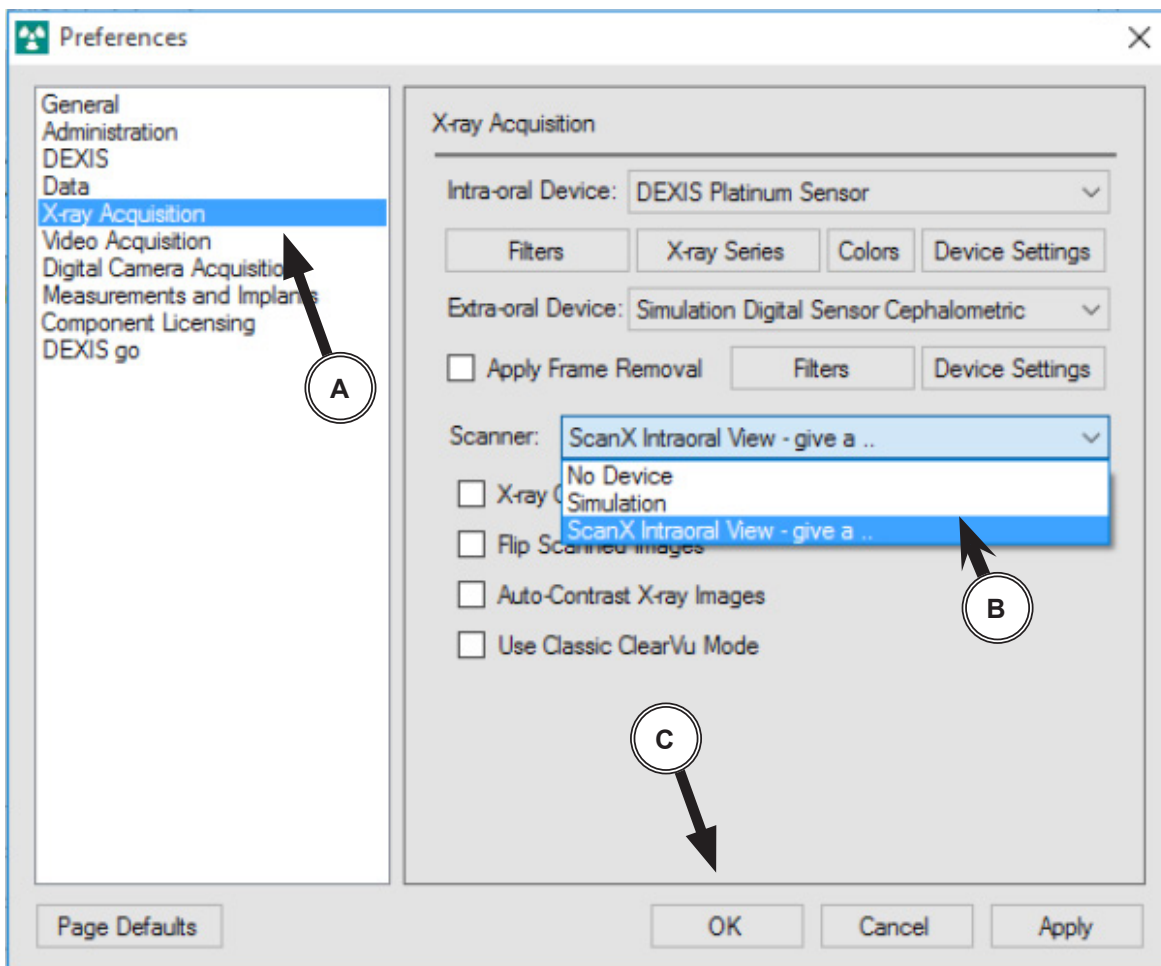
Preferences

General
Administration
DEXIS
Data
X-ray Acquisition
Video Acquisition
Digital Camera Acquisitio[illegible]
Measurements and Implan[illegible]
Component Licensing
DEXIS go

A

X-ray Acquisition

Intra-oral Device: DEXIS Platinum Sensor

Filters | X-ray Series | Colors | Device Settings

Extra-oral Device: Simulation Digital Sensor Cephalometric

Apply Frame Removal | Filters | Device Settings

Scanner: ScanX Intraoral View - give a ..

No Device
Simulation
ScanX Intraoral View - give a ..

X-ray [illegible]

Flip Sca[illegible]

Auto-Contrast X-ray Images

Use Classic ClearVu Mode

B

C

Page Defaults

OK | Cancel | Apply